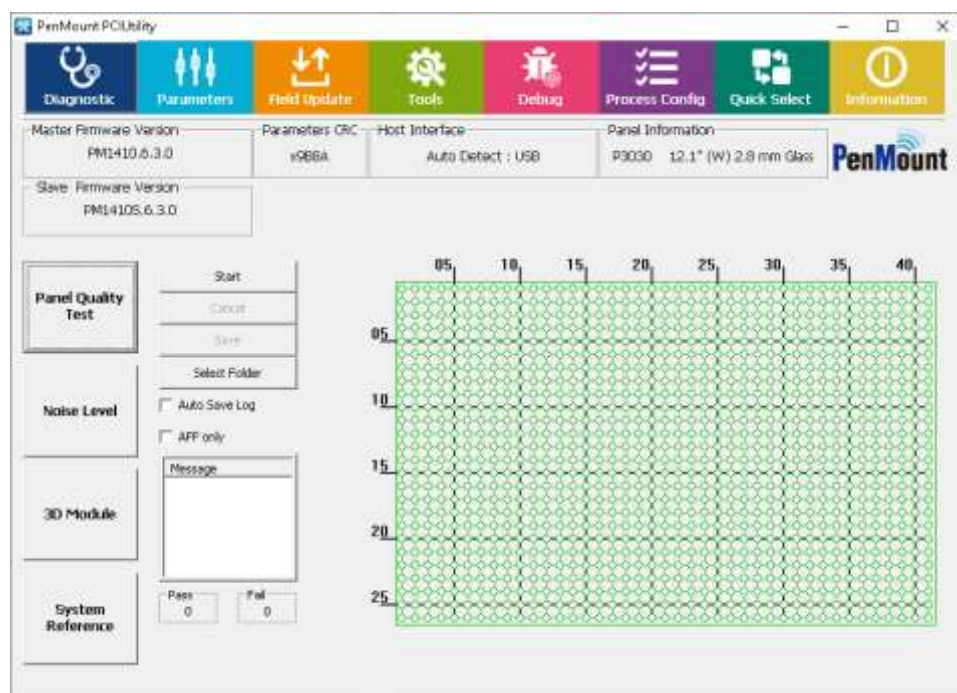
PenMount PCIUtility

Diagnostic
Parameters
Field Update
Tools
Debug
Process Config
Quick Select
Information

Master Firmware Version
PM1410.6.3.0

Parameters CRC
x9BBA

Host Interface
Auto Detect : USB

Panel Information
P3030 12.1" (W) 2.8 mm Glass

PenMount

Slave Firmware Version
PM14105.6.3.0

Panel Quality Test

Start
Cancel
Save
Select Folder

Auto Save Log
APF only

Message

Noise Level

3D Module

System Reference

Pass
0

Fail
0

05 10 15 20 25 30 35 40

05
10
15
20
25